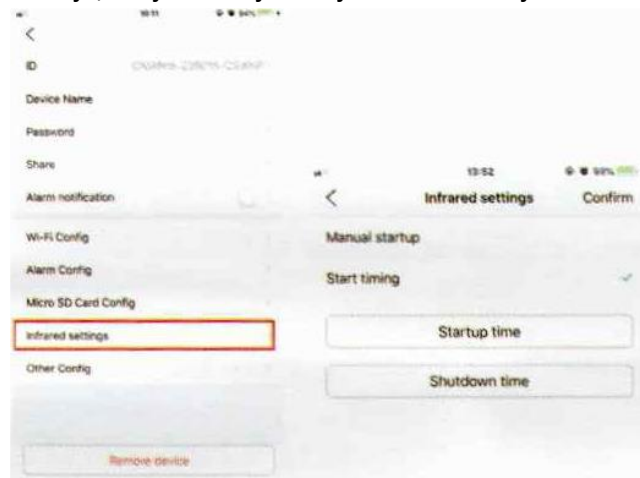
10:11
<
ID
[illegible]
Device Name
Password
Share
Alarm notification
Wi-Fi Config
Alarm Config
Micro SD Card Config
Infrared settings
Other Config
Remove device

13:52
<
Infrared settings
Confirm
Manual startup
Start timing
Startup time
Shutdown time